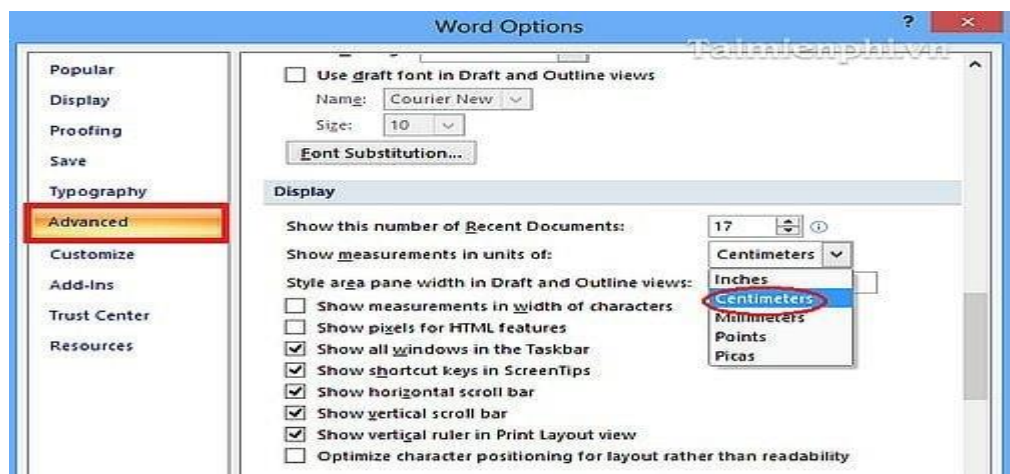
Word Options

?

×

Taimienphi.vn

Popular
Display
Proofing
Save
Typography
Advanced
Customize
Add-Ins
Trust Center
Resources

Use draft font in Draft and Outline views

Name: Courier New

Size: 10

Font Substitution...

Display

Show this number of Recent Documents: 17

Show measurements in units of: Centimeters

Style area pane width in Draft and Outline views:

Inches
Centimeters
Millimeters
Points
Picas

Show measurements in width of characters

Show pixels for HTML features

Show all windows in the Taskbar

Show shortcut keys in ScreenTips

Show horizontal scroll bar

Show vertical scroll bar

Show vertical ruler in Print Layout view

Optimize character positioning for layout rather than readability